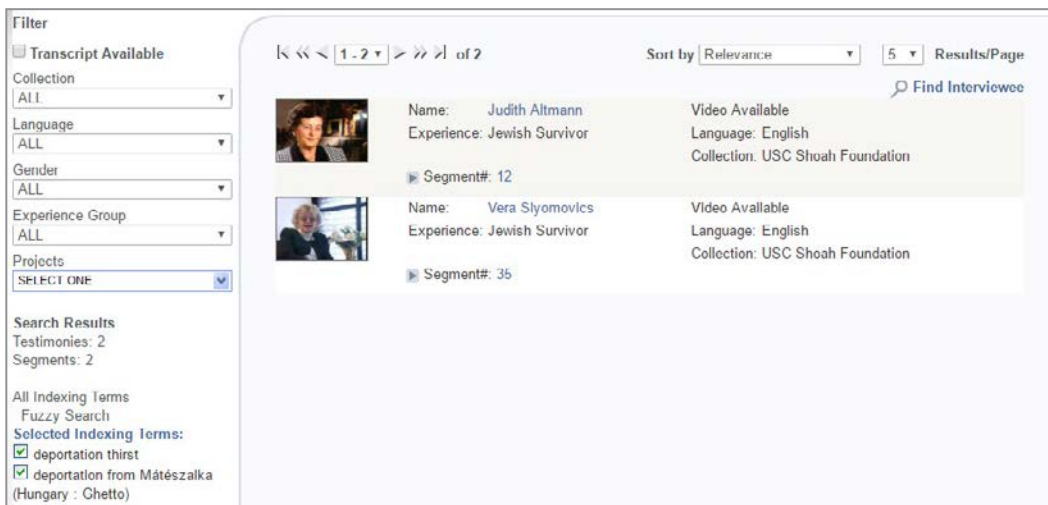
Filter

Transcript Available

Collection
ALL

Language
ALL

Gender
ALL

Experience Group
ALL

Projects
SELECT ONE

Search Results
Testimonies: 2
Segments: 2

All Indexing Terms
Fuzzy Search
Selected Indexing Terms:
deportation thirst
deportation from Mátészalka (Hungary : Ghetto)

1 - 2 of 2

Sort by Relevance

5 Results/Page

Find Interviewee

Name: Judith Altmann
Experience: Jewish Survivor
Segment#: 12

Video Available
Language: English
Collection: USC Shoah Foundation

Name: Vera Slyomovics
Experience: Jewish Survivor
Segment#: 35

Video Available
Language: English
Collection: USC Shoah Foundation